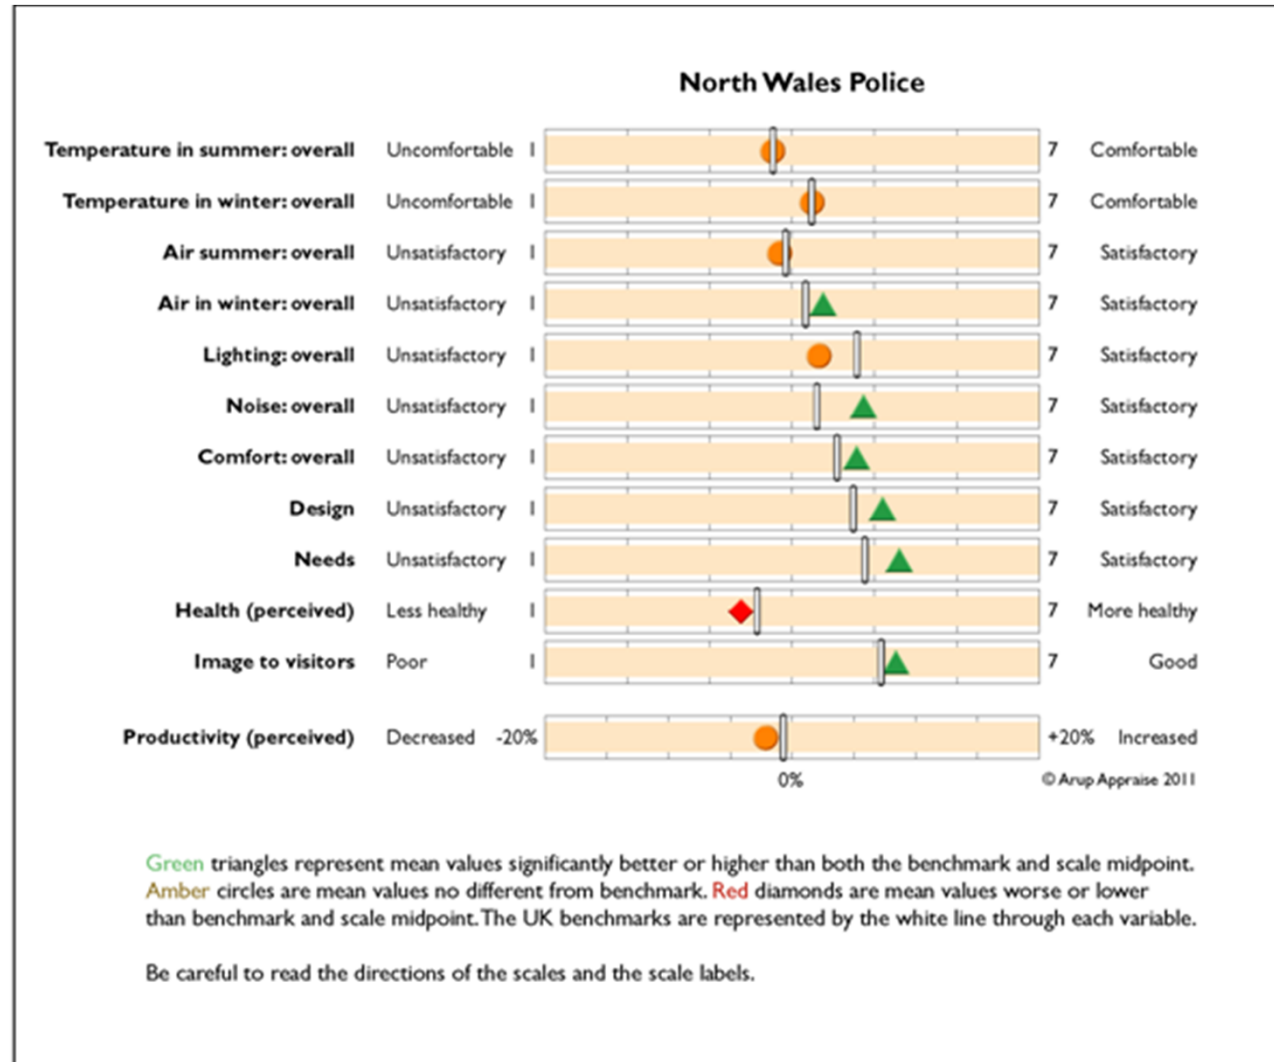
North Wales Police

| | | | | |
|---|---|---|---|---|
| Temperature in summer: overall | Uncomfortable | 1 | 7 | Comfortable |
| Temperature in winter: overall | Uncomfortable | 1 | 7 | Comfortable |
| Air summer: overall | Unsatisfactory | 1 | 7 | Satisfactory |
| Air in winter: overall | Unsatisfactory | 1 | 7 | Satisfactory |
| Lighting: overall | Unsatisfactory | 1 | 7 | Satisfactory |
| Noise: overall | Unsatisfactory | 1 | 7 | Satisfactory |
| Comfort: overall | Unsatisfactory | 1 | 7 | Satisfactory |
| Design | Unsatisfactory | 1 | 7 | Satisfactory |
| Needs | Unsatisfactory | 1 | 7 | Satisfactory |
| Health (perceived) | Less healthy | 1 | 7 | More healthy |
| Image to visitors | Poor | 1 | 7 | Good |
| Productivity (perceived) | Decreased | -20% | +20% | Increased |

0%

© Arup Appraise 2011

Green triangles represent mean values significantly better or higher than both the benchmark and scale midpoint. Amber circles are mean values no different from benchmark. Red diamonds are mean values worse or lower than benchmark and scale midpoint. The UK benchmarks are represented by the white line through each variable.

Be careful to read the directions of the scales and the scale labels.